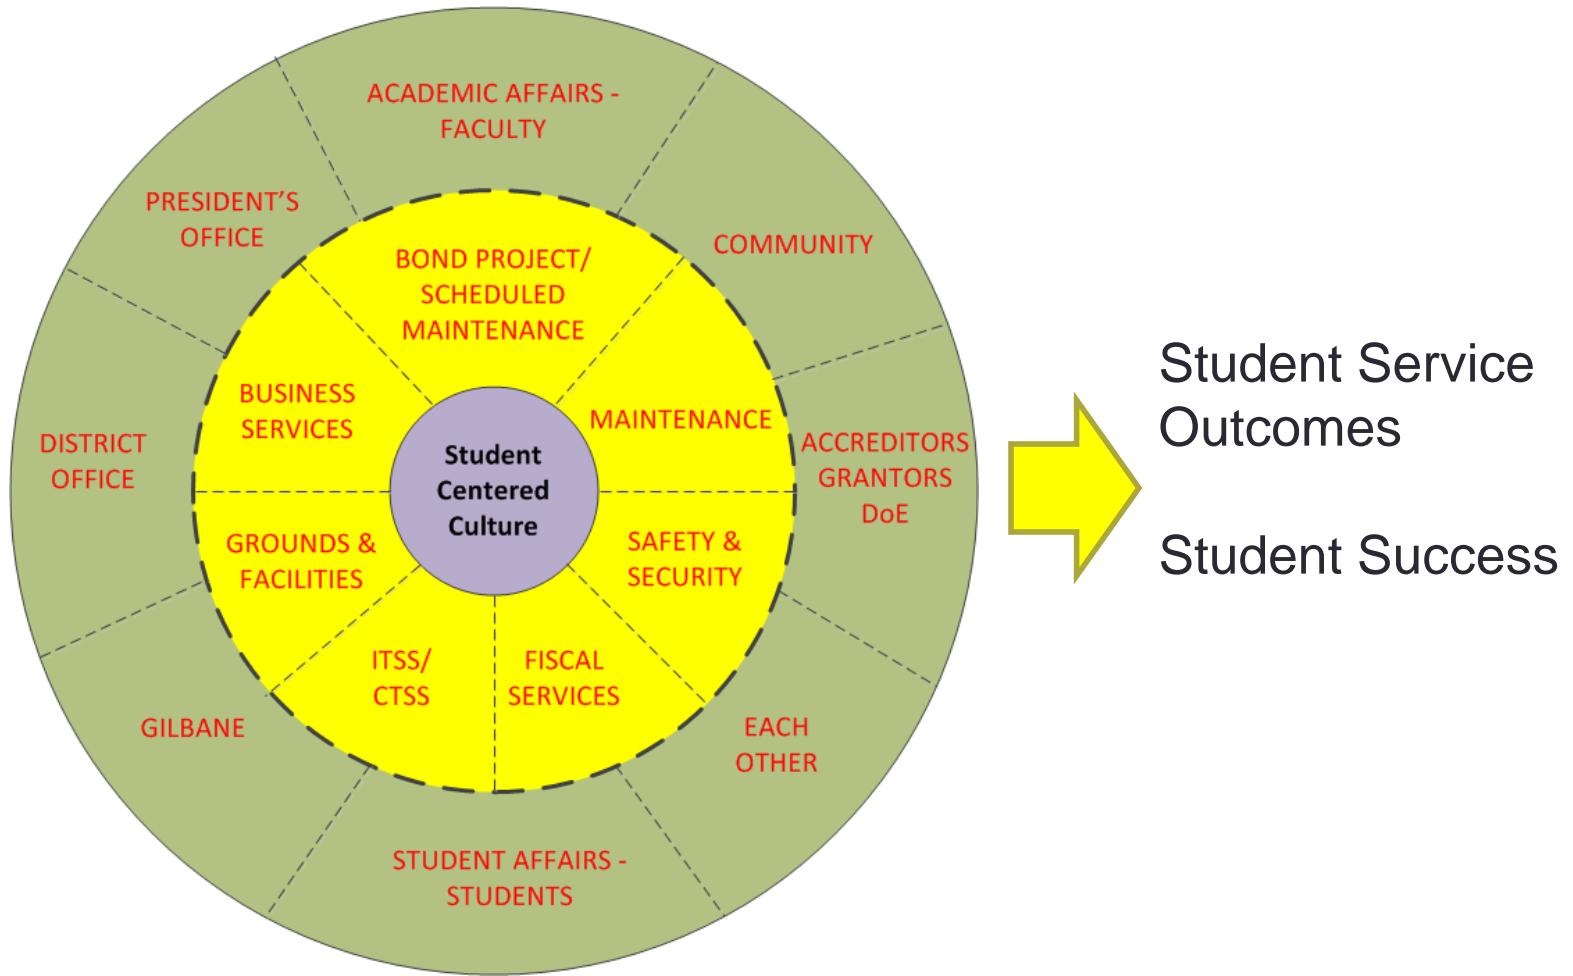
ACADEMIC AFFAIRS - FACULTY

PRESIDENT'S OFFICE

COMMUNITY

BOND PROJECT/ SCHEDULED MAINTENANCE

BUSINESS SERVICES

MAINTENANCE

DISTRICT OFFICE

Student Centered Culture

ACCREDITORS GRANTORS DoE

GROUNDS & FACILITIES

SAFETY & SECURITY

ITSS/ CTSS

FISCAL SERVICES

GILBANE

EACH OTHER

STUDENT AFFAIRS - STUDENTS

Student Service Outcomes

Student Success